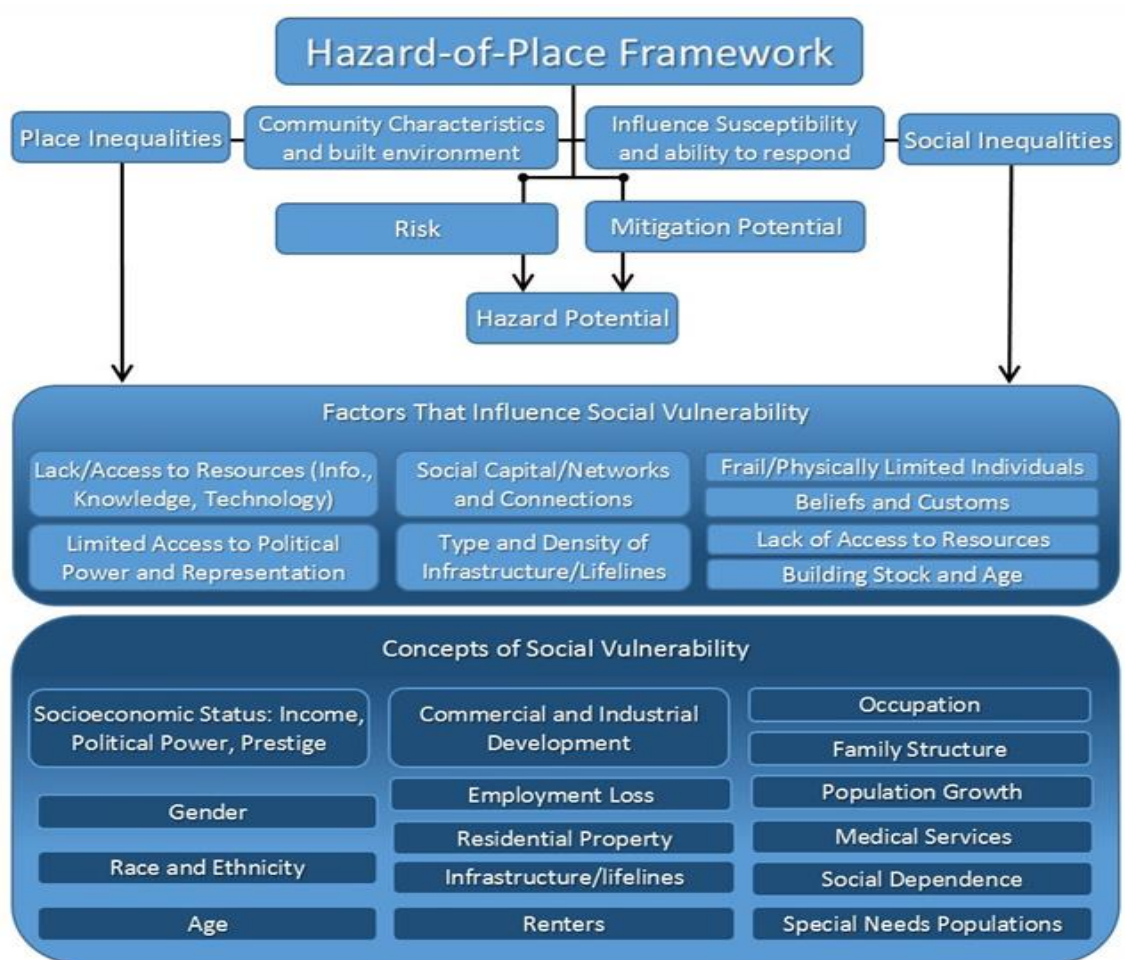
Hazard-of-Place Framework

Place Inequalities

Community Characteristics and built environment

Influence Susceptibility and ability to respond

Social Inequalities

Risk

Mitigation Potential

Hazard Potential

Factors That Influence Social Vulnerability

Lack/Access to Resources (Info., Knowledge, Technology)

Limited Access to Political Power and Representation

Social Capital/Networks and Connections

Type and Density of Infrastructure/Lifelines

Frail/Physically Limited Individuals

Beliefs and Customs

Lack of Access to Resources

Building Stock and Age

Concepts of Social Vulnerability

Socioeconomic Status: Income, Political Power, Prestige

Gender

Race and Ethnicity

Age

Commercial and Industrial Development

Employment Loss

Residential Property

Infrastructure/lifelines

Renters

Occupation

Family Structure

Population Growth

Medical Services

Social Dependence

Special Needs Populations